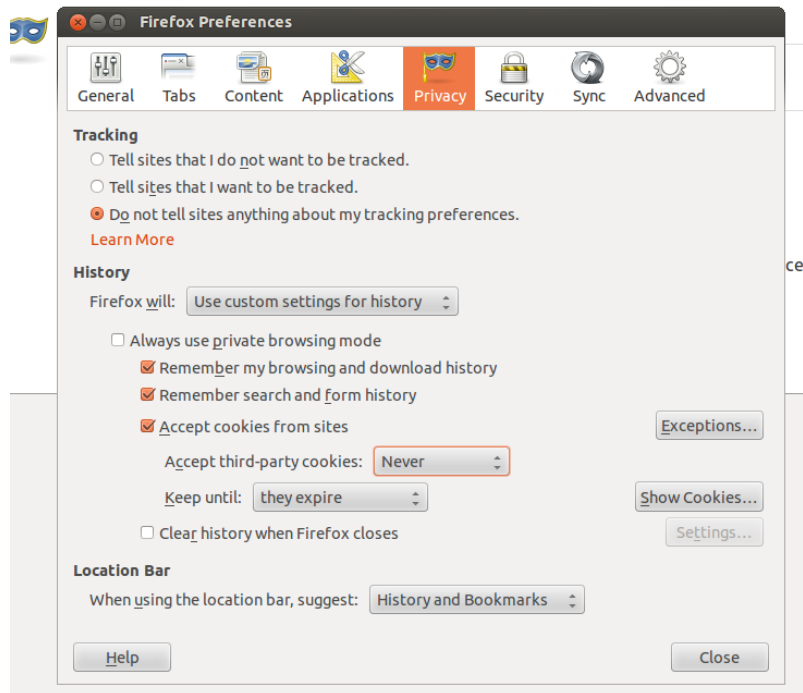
Firefox Preferences

General Tabs Content Applications Privacy Security Sync Advanced

Tracking

Tell sites that I do not want to be tracked.

Tell sites that I want to be tracked.

Do not tell sites anything about my tracking preferences.

Learn More

History

Firefox will: Use custom settings for history

Always use private browsing mode

Remember my browsing and download history

Remember search and form history

Accept cookies from sites

Exceptions...

Accept third-party cookies: Never

Keep until: they expire

Show Cookies...

Clear history when Firefox closes

Settings...

Location Bar

When using the location bar, suggest: History and Bookmarks

Help

Close

ce